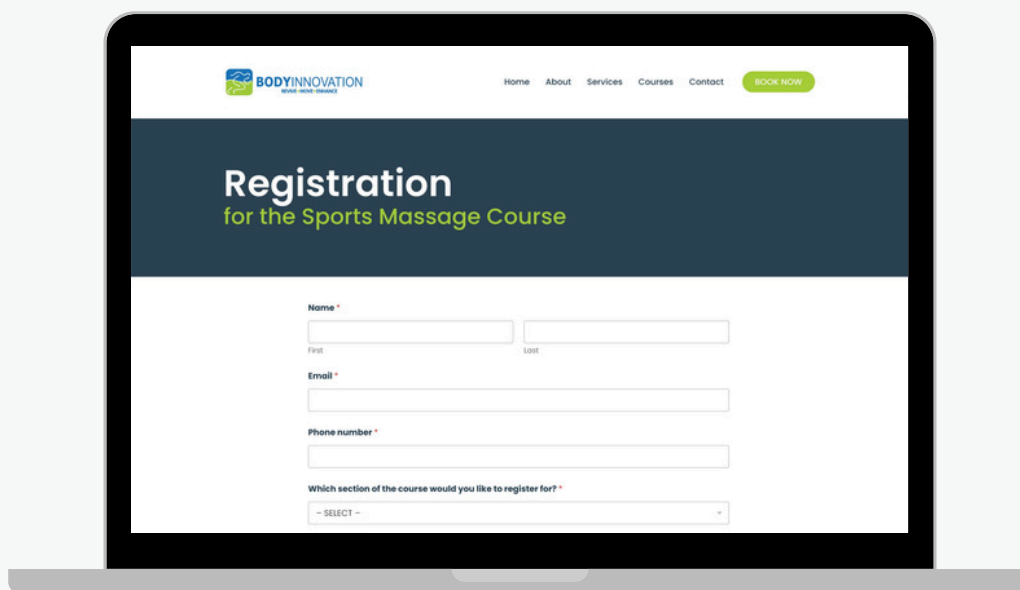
BODYINNOVATION
REVIVE • MOVE • ENHANCE

Home About Services Courses Contact BOOK NOW

Registration
for the Sports Massage Course

Name *

First

Last

Email *

Phone number *

Which section of the course would you like to register for? *

– SELECT –